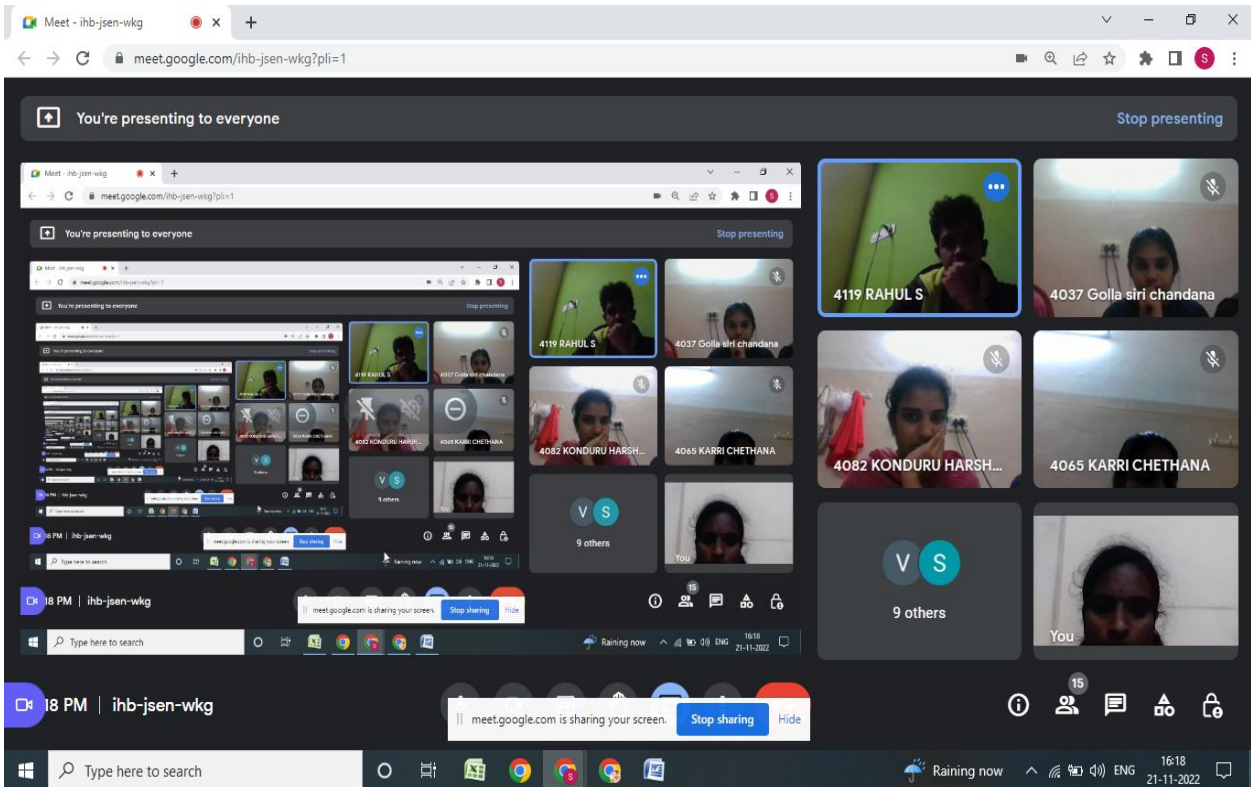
Meet - ihb-jsen-wkg

meet.google.com/ihb-jsen-wkg?pli=1

You're presenting to everyone

Stop presenting

4119 RAHUL S

4037 Golla siri chandana

4082 KONDURU HARSH...

4065 KARRI CHETHANA

V S

9 others

You

18 PM | ihb-jsen-wkg

15

meet.google.com is sharing your screen.

Stop sharing

Hide

Type here to search

Raining now

ENG

16:18

21-11-2022